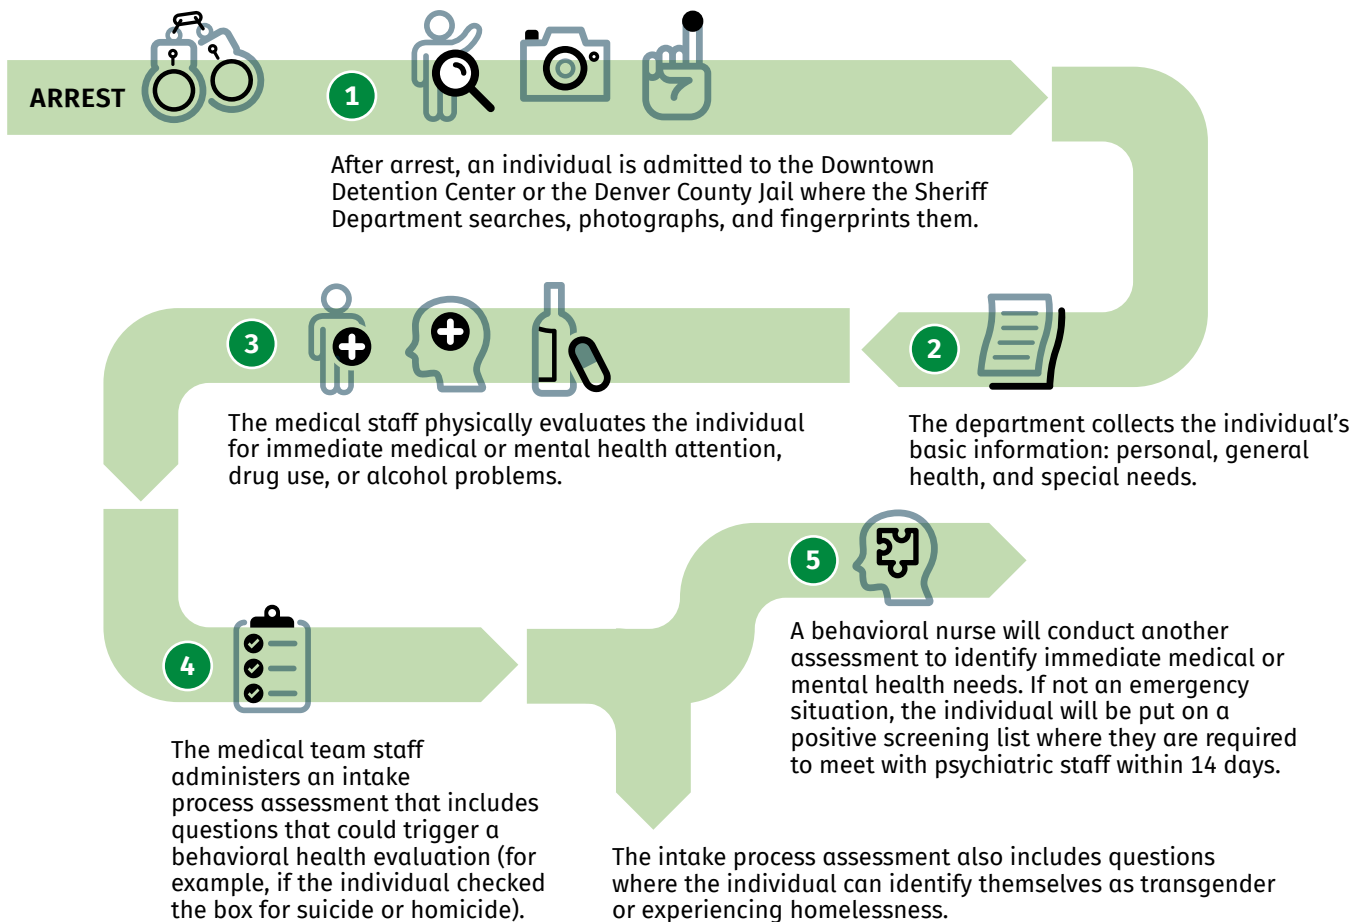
ARREST

1

After arrest, an individual is admitted to the Downtown Detention Center or the Denver County Jail where the Sheriff Department searches, photographs, and fingerprints them.

2

The department collects the individual's basic information: personal, general health, and special needs.

3

The medical staff physically evaluates the individual for immediate medical or mental health attention, drug use, or alcohol problems.

4

The medical team staff administers an intake process assessment that includes questions that could trigger a behavioral health evaluation (for example, if the individual checked the box for suicide or homicide).

5

A behavioral nurse will conduct another assessment to identify immediate medical or mental health needs. If not an emergency situation, the individual will be put on a positive screening list where they are required to meet with psychiatric staff within 14 days.

The intake process assessment also includes questions where the individual can identify themselves as transgender or experiencing homelessness.